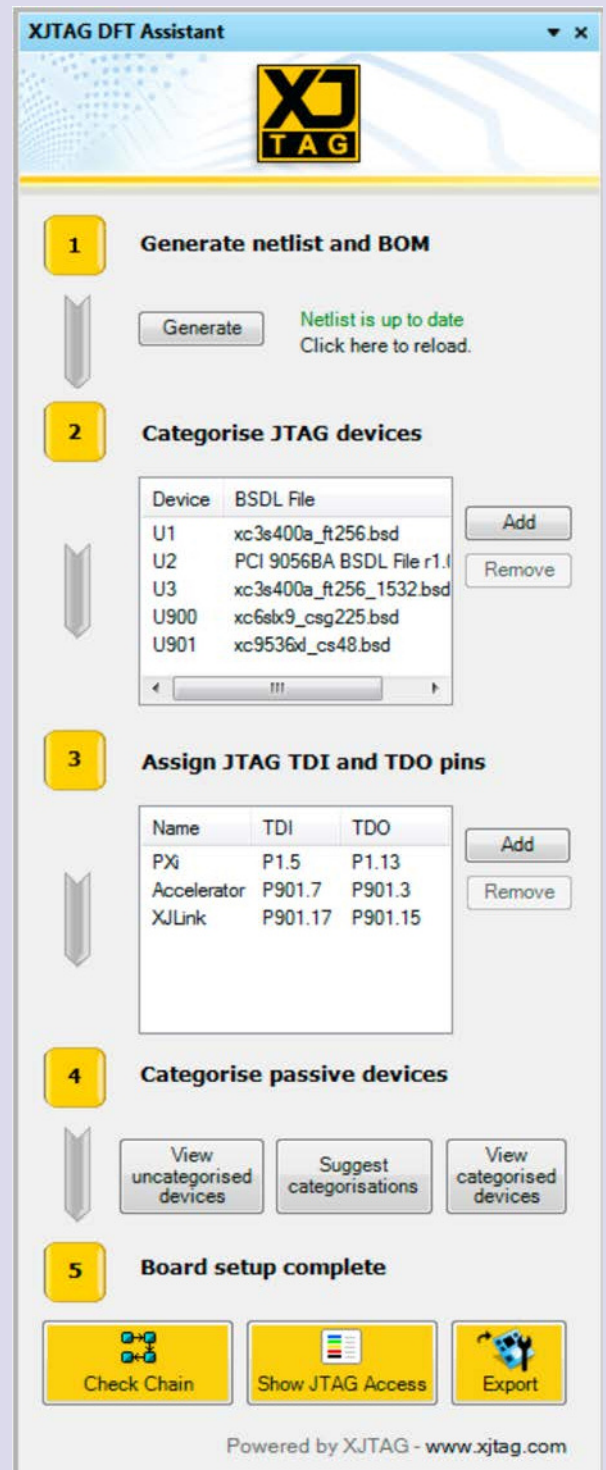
XJTAG DFT Assistant

XJ TAG

1 Generate netlist and BOM

Generate

Netlist is up to date
Click here to reload.

2 Categorise JTAG devices

| Device | BSDL File |
|---|---|
| U1 | xc3s400a_ft256.bsd |
| U2 | PCI 9056BA BSDL File r1.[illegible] |
| U3 | xc3s400a_ft256_1532.bsd |
| U900 | xc6slx9_csg225.bsd |
| U901 | xc9536xl_cs48.bsd |

Add
Remove

3 Assign JTAG TDI and TDO pins

| Name | TDI | TDO |
|---|---|---|
| PXi | P1.5 | P1.13 |
| Accelerator | P901.7 | P901.3 |
| XJLink | P901.17 | P901.15 |

Add
Remove

4 Categorise passive devices

View uncategorised devices
Suggest categorisations
View categorised devices

5 Board setup complete

Check Chain
Show JTAG Access
Export

Powered by XJTAG - www.xjtag.com